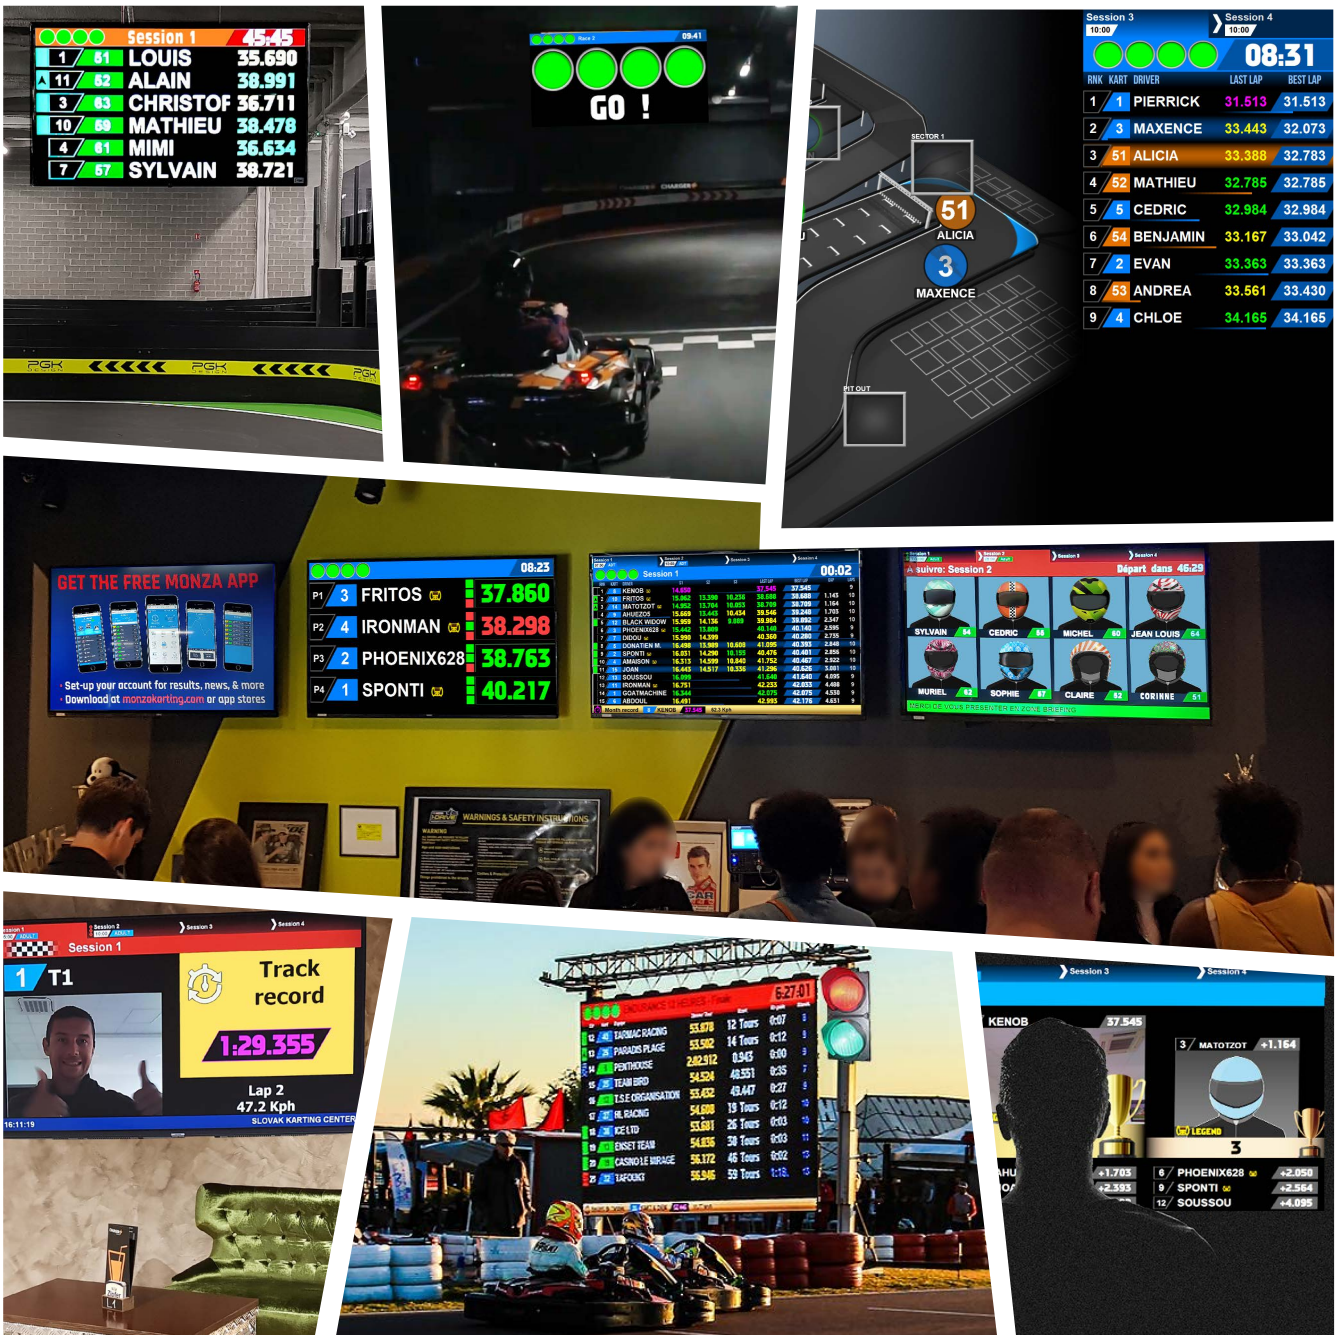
Session 1 45:45
1 81 LOUIS 35.690
11 82 ALAIN 38.991
3 83 CHRISTOF 36.711
10 59 MATHIEU 38.478
4 61 MIMI 36.634
7 57 SYLVAIN 38.721

PGK PGK PGK

Race 3 09:41
GO !

SECTOR 1
51 ALICIA
3 MAXENCE
PIT OUT

Session 3 10:00
Session 4 10:00
08:31
RNK KART DRIVER LAST LAP BEST LAP

| RNK | KART | DRIVER | LAST LAP | BEST LAP |
|---|---|---|---|---|
| 1 | 1 | PIERRICK | 31.513 | 31.513 |
| 2 | 3 | MAXENCE | 33.443 | 32.073 |
| 3 | 51 | ALICIA | 33.388 | 32.783 |
| 4 | 52 | MATHIEU | 32.785 | 32.785 |
| 5 | 5 | CEDRIC | 32.984 | 32.984 |
| 6 | 54 | BENJAMIN | 33.167 | 33.042 |
| 7 | 2 | EVAN | 33.363 | 33.363 |
| 8 | 53 | ANDREA | 33.561 | 33.430 |
| 9 | 4 | CHLOE | 34.165 | 34.165 |

GET THE FREE MONZA APP
Set-up your account for results, news, & more
Download at monzokarting.com or app stores

08:23
P1 3 FRITOS 37.860
P2 4 IRONMAN 38.298
P3 2 PHOENIX628 38.763
P4 1 SPONTI 40.217

Session 1 00:02
KENOB
FRITOS
MATOTZOT
AHUEZOS
BLACK WIDOW
PHOENIX628
DIDOU
DONATIEN M.
SPONTI
AMAISON
JOAN
SOUSSOU
IRONMAN
GOATMACHINE
ABDOUL

A suivre: Session 2 Départ dans 46:29
SYLVAIN 54 CEDRIC 56 MICHEL 60 JEAN LOUIS 64
MURIEL 62 SOPHIE 67 CLAIRE 63 CORINNE 51
MERCI DE VOUS PRESENTER EN ZONE BRIEFING

WARNINGS & SAFETY INSTRUCTIONS

Session 1 Session 2 Session 3 Session 4
Session 1
1 T1
Track record
1:29.355
Lap 2
47.2 Kph
SLOVAK KARTING CENTER
16:11:19

6:27:01
TARMAC RACING 53.878 12 Tours
PARADIS PLAGE 53.502 14 Tours
PENTHOUSE 242.912
TEAM BRD 54.524
TSE ORGANISATION 53.432
RL RACING 54.508 19 Tours
ICE LTD 53.681 26 Tours
ENSET TEAM 54.836 38 Tours
CASINO LE MIRAGE 56.172 46 Tours
TAFOUKT 56.946 59 Tours

Session 3 Session 4
KENOB 37.545
3 MATOTZOT +1.164
LEGEND
3
+1.703
+2.393
6 PHOENIX628 +2.050
9 SPONTI +2.564
12 SOUSSOU +4.095